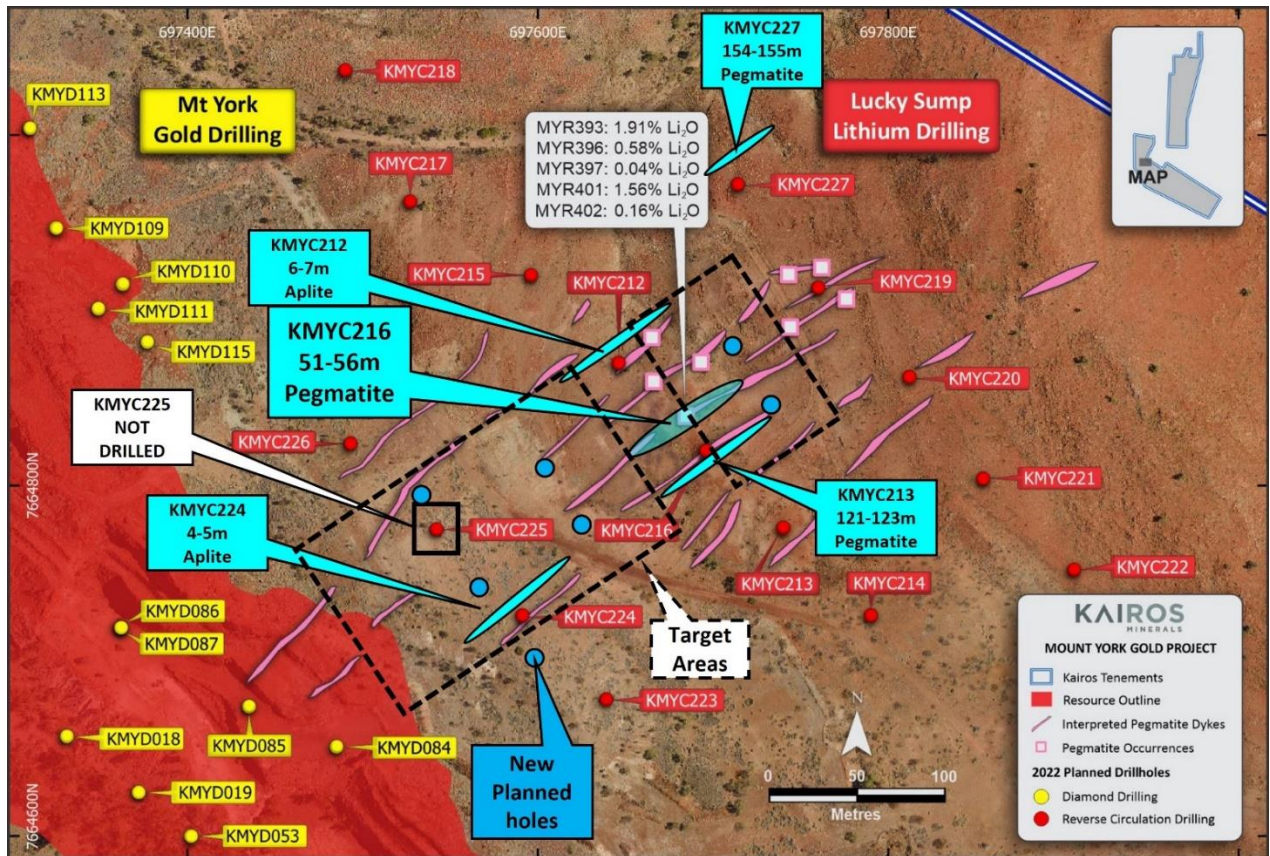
697400E
697600E
697800E

KMYC227
154-155m
Pegmatite

KMYC218

KMYD113

Mt York
Gold Drilling

Lucky Sump
Lithium Drilling

MYR393: 1.91% $Li_2O$
MYR396: 0.58% $Li_2O$
MYR397: 0.04% $Li_2O$
MYR401: 1.56% $Li_2O$
MYR402: 0.16% $Li_2O$

KMYC217

KMYC227

MAP

KMYD109

KMYC212
6-7m
Aplite

KMYD110

KMYC215

KMYC212

KMYC219

KMYD111

KMYC216
51-56m
Pegmatite

KMYD115

KMYC220

KMYC225
NOT
DRILLED

KMYC226

7664800N

KMYC221

KMYC213
121-123m
Pegmatite

KMYC224
4-5m
Aplite

KMYC225

KMYC216

KMYC213

KMYC214

KMYC222

KMYD086

KMYD087

KMYC224

Target
Areas

KAIROS
MINERALS
MOUNT YORK GOLD PROJECT
Kairos Tenements
Resource Outline
Interpreted Pegmatite Dykes
Pegmatite Occurrences
2022 Planned Drillholes
Diamond Drilling
Reverse Circulation Drilling

KMYC223

N

KMYD018

KMYD085

KMYD084

New
Planned
holes

0
50
100
Metres

KMYD019

7664600N

KMYD053